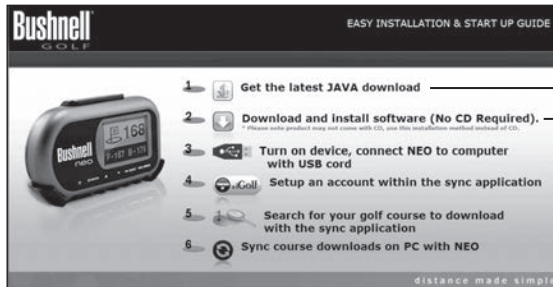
Bushnell GOLF

EASY INSTALLATION & START UP GUIDE

168

F-167 B-179

Bushnell neo

1 Get the latest JAVA download

2 Download and install software (No CD Required).
* Please note product may not come with CD, use this installation method instead of CD.

3 Turn on device, connect NEO to computer with USB cord

4 iGolf Setup an account within the sync application

5 Search for your golf course to download with the sync application

6 Sync course downloads on PC with NEO

distance made simple